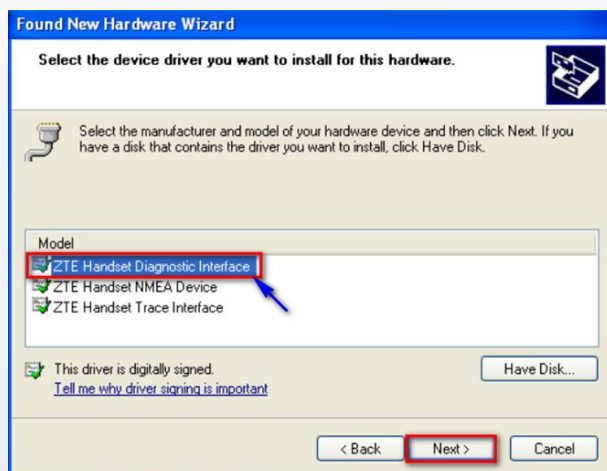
Found New Hardware Wizard

Select the device driver you want to install for this hardware.

Select the manufacturer and model of your hardware device and then click Next. If you have a disk that contains the driver you want to install, click Have Disk.

Model
ZTE Handset Diagnostic Interface
ZTE Handset NMEA Device
ZTE Handset Trace Interface

This driver is digitally signed.
Tell me why driver signing is important

Have Disk...

< Back
Next >
Cancel